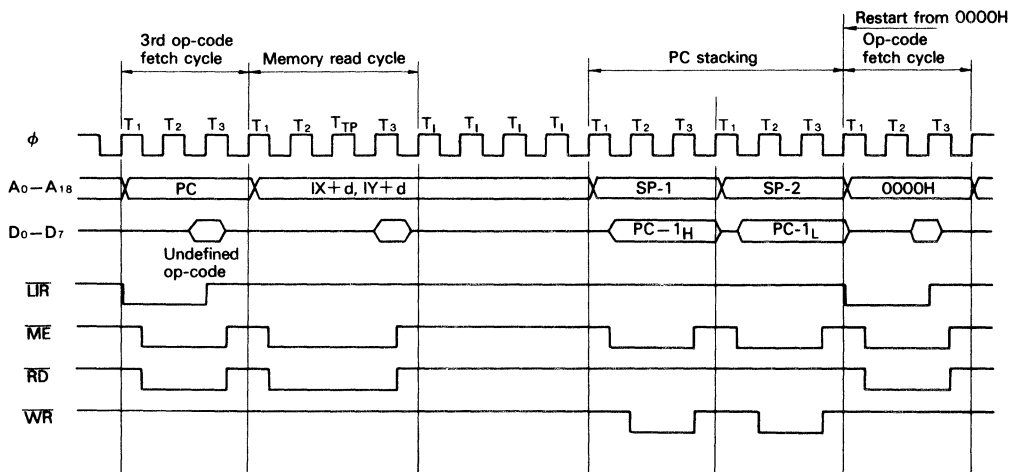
Restart from 0000H

3rd op-code fetch cycle

Memory read cycle

PC stacking

Op-code fetch cycle

$T_1$ $T_2$ $T_3$ $T_1$ $T_2$ $T_{TP}$ $T_3$ $T_I$ $T_I$ $T_I$ $T_I$ $T_1$ $T_2$ $T_3$ $T_1$ $T_2$ $T_3$ $T_1$ $T_2$ $T_3$

$\phi$

$A_0-A_{18}$

PC

IX+d, IY+d

SP-1

SP-2

0000H

$D_0-D_7$

$PC-1_H$

$PC-1_L$

Undefined op-code

$\overline{LIR}$

$\overline{ME}$

$\overline{RD}$

$\overline{WR}$